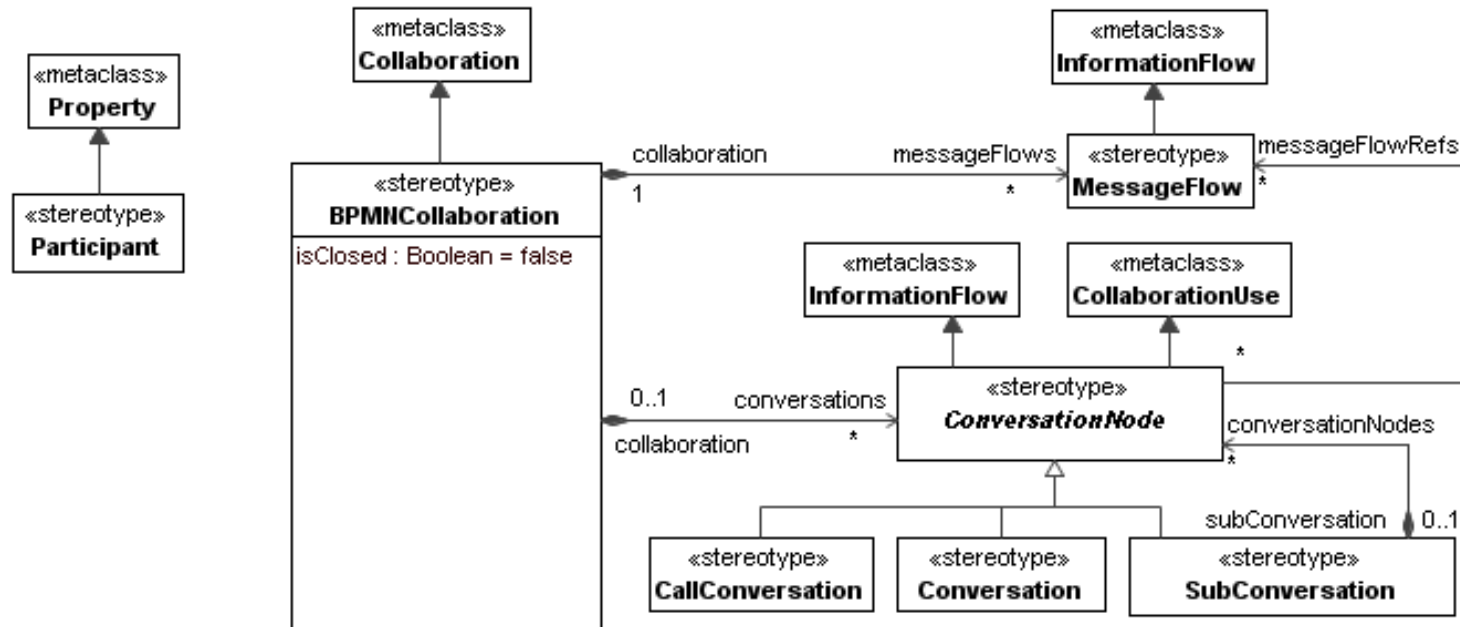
«metaclass»
Property

«stereotype»
Participant

«metaclass»
Collaboration

«stereotype»
BPMNCollaboration

isClosed : Boolean = false

collaboration
1

messageFlows
*

«metaclass»
InformationFlow

«stereotype»
MessageFlow

messageFlowRefs
*

«metaclass»
InformationFlow

«metaclass»
CollaborationUse

*

0..1
conversations
*
collaboration

«stereotype»
ConversationNode

conversationNodes
*

subConversation
0..1

«stereotype»
CallConversation

«stereotype»
Conversation

«stereotype»
SubConversation